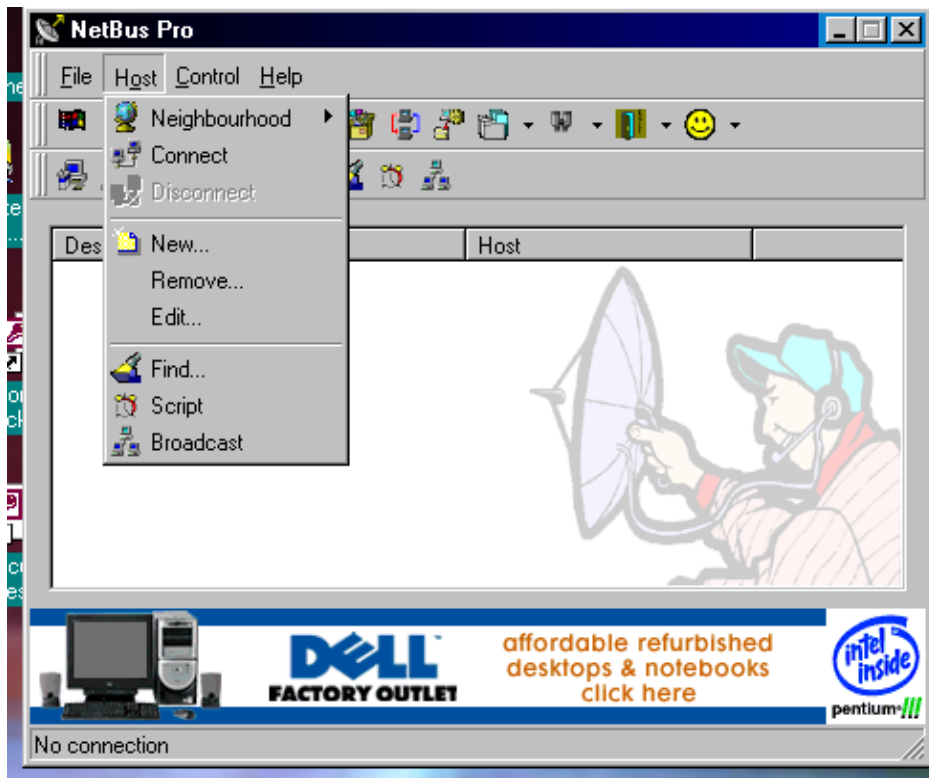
NetBus Pro

File Host Control Help

Neighbourhood
Connect
Disconnect
New...
Remove...
Edit...
Find...
Script
Broadcast

Des
Host

DELL FACTORY OUTLET
affordable refurbished desktops & notebooks click here
intel inside pentium III

No connection